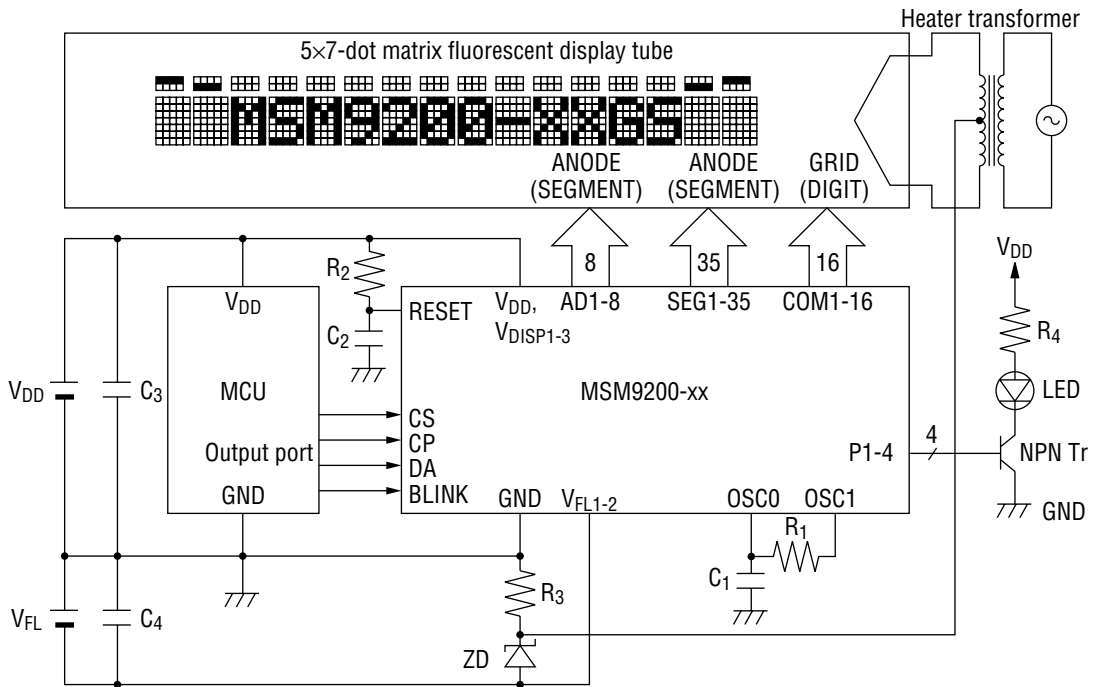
Heater transformer

5×7-dot matrix fluorescent display tube

MSM9200-XXGS

ANODE (SEGMENT)

ANODE (SEGMENT)

GRID (DIGIT)

8

35

16

$V_{DD}$

$R_2$

$V_{DD}$

RESET

$V_{DD}$, $V_{DISP1-3}$

AD1-8

SEG1-35

COM1-16

$R_4$

$C_2$

LED

$V_{DD}$

$C_3$

MCU

MSM9200-xx

CS

CP

Output port

DA

P1-4

4

NPN Tr

GND

BLINK

GND

$V_{FL1-2}$

OSC0

OSC1

GND

$R_1$

$C_1$

$R_3$

$V_{FL}$

$C_4$

ZD